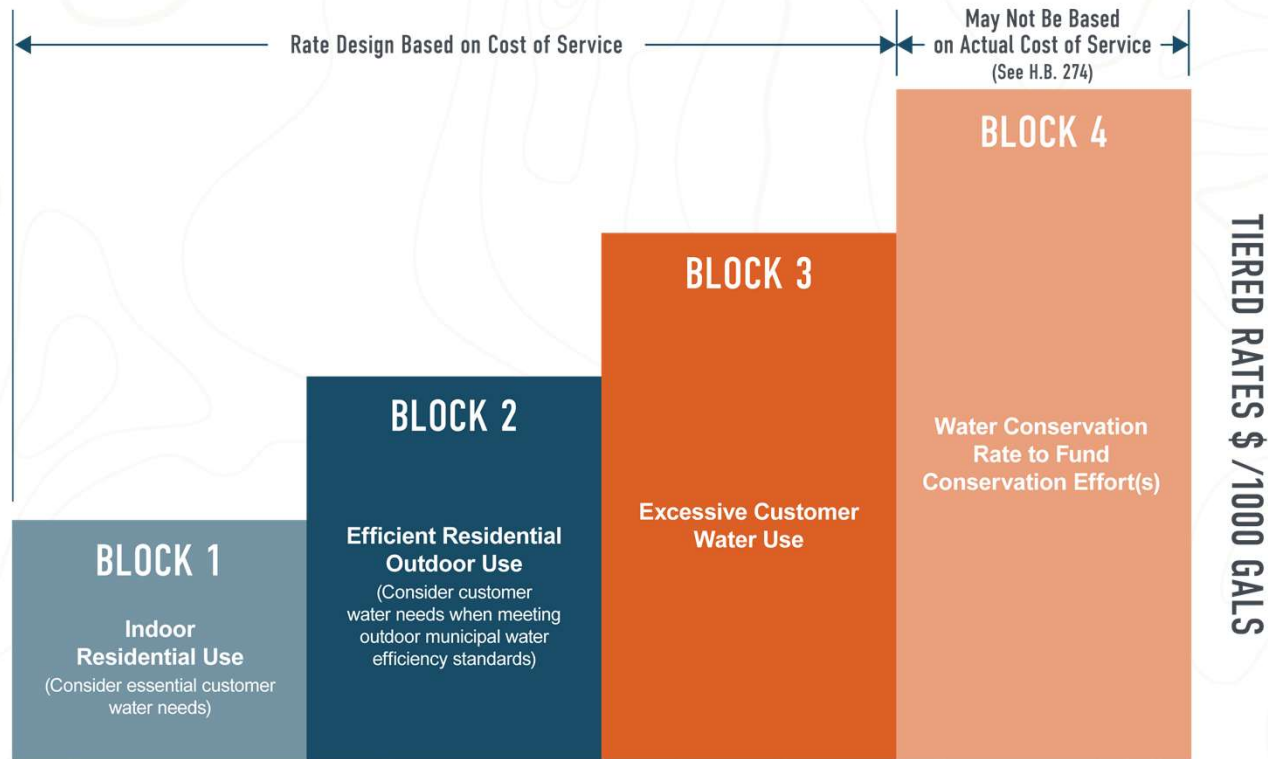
Rate Design Based on Cost of Service

May Not Be Based on Actual Cost of Service (See H.B. 274)

BLOCK 4

Water Conservation Rate to Fund Conservation Effort(s)

BLOCK 3

Excessive Customer Water Use

BLOCK 2

Efficient Residential Outdoor Use

(Consider customer water needs when meeting outdoor municipal water efficiency standards)

BLOCK 1

Indoor Residential Use

(Consider essential customer water needs)

TIERED RATES $ /1000 GALS